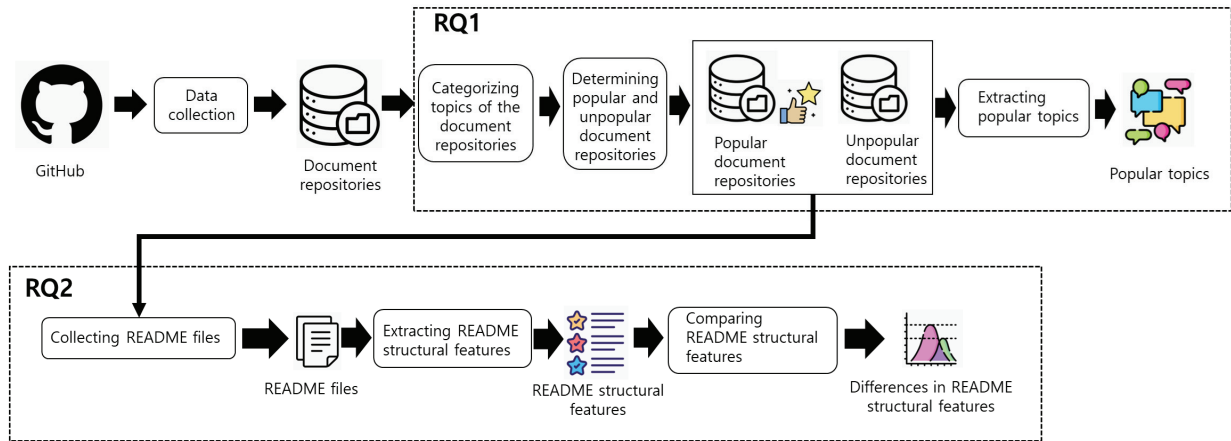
RQ1

GitHub

Data collection

Document repositories

Categorizing topics of the document repositories

Determining popular and unpopular document repositories

Popular document repositories

Unpopular document repositories

Extracting popular topics

Popular topics

RQ2

Collecting README files

README files

Extracting README structural features

README structural features

Comparing README structural features

Differences in README structural features